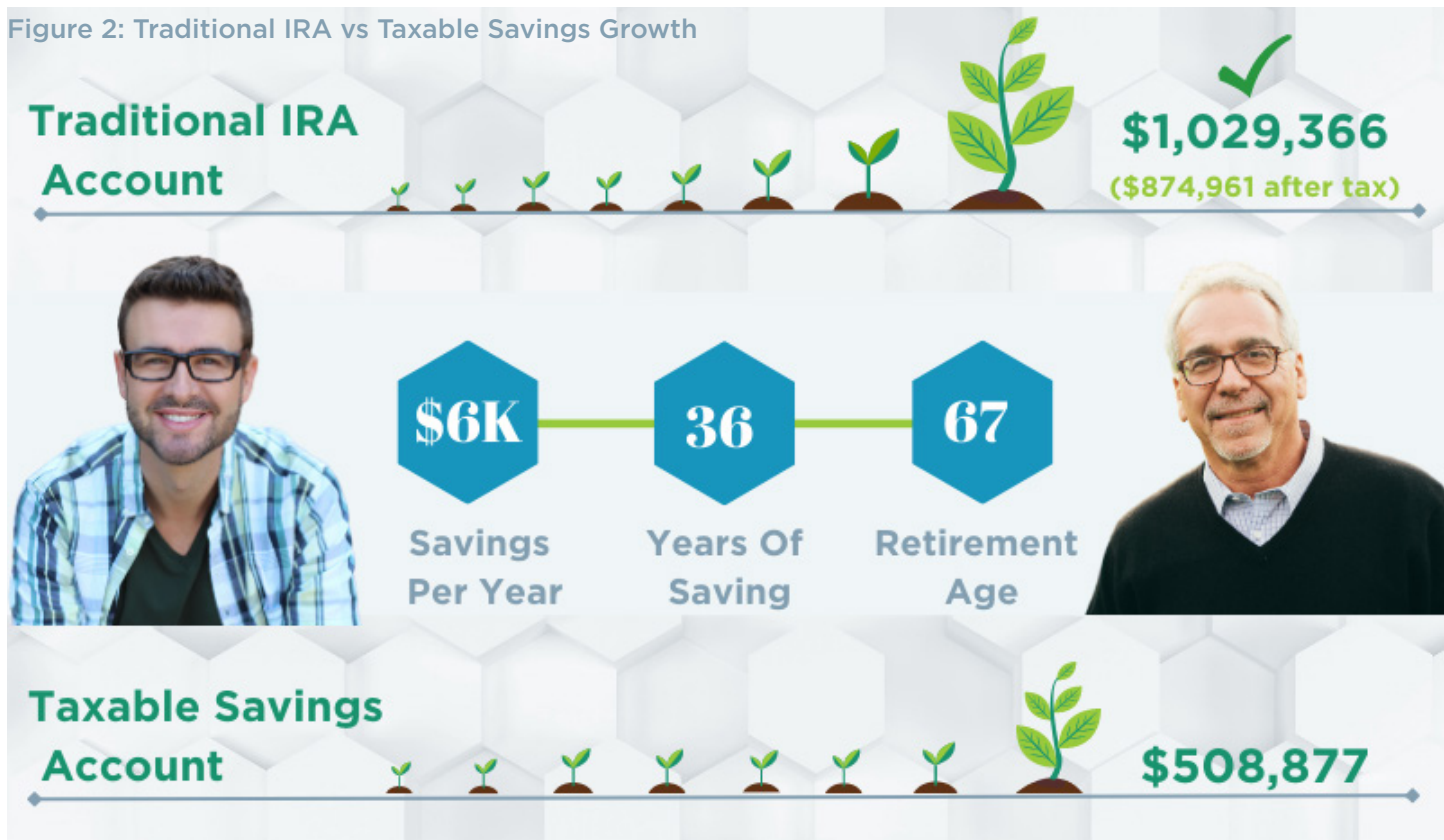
Figure 2: Traditional IRA vs Taxable Savings Growth

Traditional IRA Account

$1,029,366
($874,961 after tax)

$6K
Savings Per Year

36
Years Of Saving

67
Retirement Age

Taxable Savings Account

$508,877